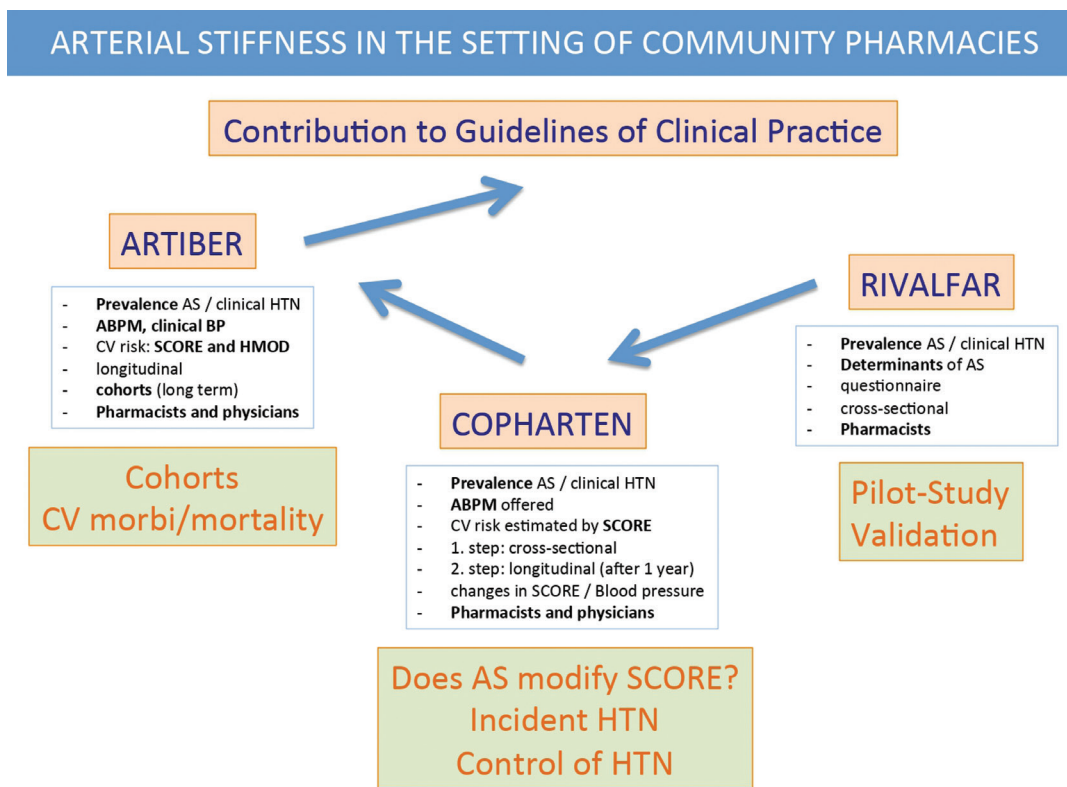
ARTERIAL STIFFNESS IN THE SETTING OF COMMUNITY PHARMACIES

Contribution to Guidelines of Clinical Practice

ARTIBER

- Prevalence AS / clinical HTN
- ABPM, clinical BP
- CV risk: SCORE and HMOD
- longitudinal
- cohorts (long term)
- Pharmacists and physicians

Cohorts
CV morbi/mortality

RIVALFAR

- Prevalence AS / clinical HTN
- Determinants of AS
- questionnaire
- cross-sectional
- Pharmacists

Pilot-Study
Validation

COPHARTEN

- Prevalence AS / clinical HTN
- ABPM offered
- CV risk estimated by SCORE
- 1. step: cross-sectional
- 2. step: longitudinal (after 1 year)
- changes in SCORE / Blood pressure
- Pharmacists and physicians

Does AS modify SCORE?
Incident HTN
Control of HTN